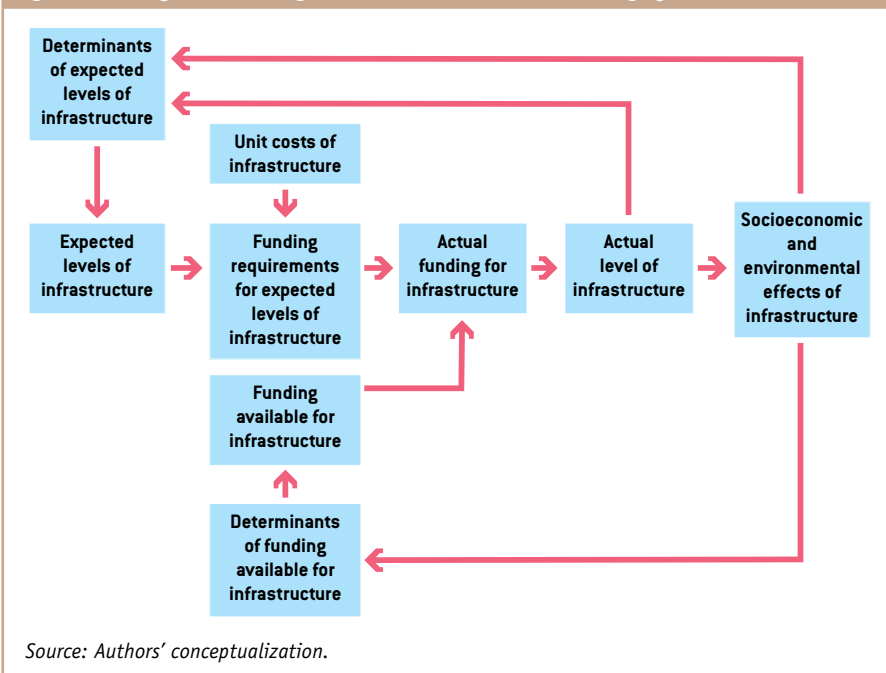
Determinants of expected levels of infrastructure

Unit costs of infrastructure

Expected levels of infrastructure

Funding requirements for expected levels of infrastructure

Actual funding for infrastructure

Actual level of infrastructure

Socioeconomic and environmental effects of infrastructure

Funding available for infrastructure

Determinants of funding available for infrastructure

Source: Authors' conceptualization.